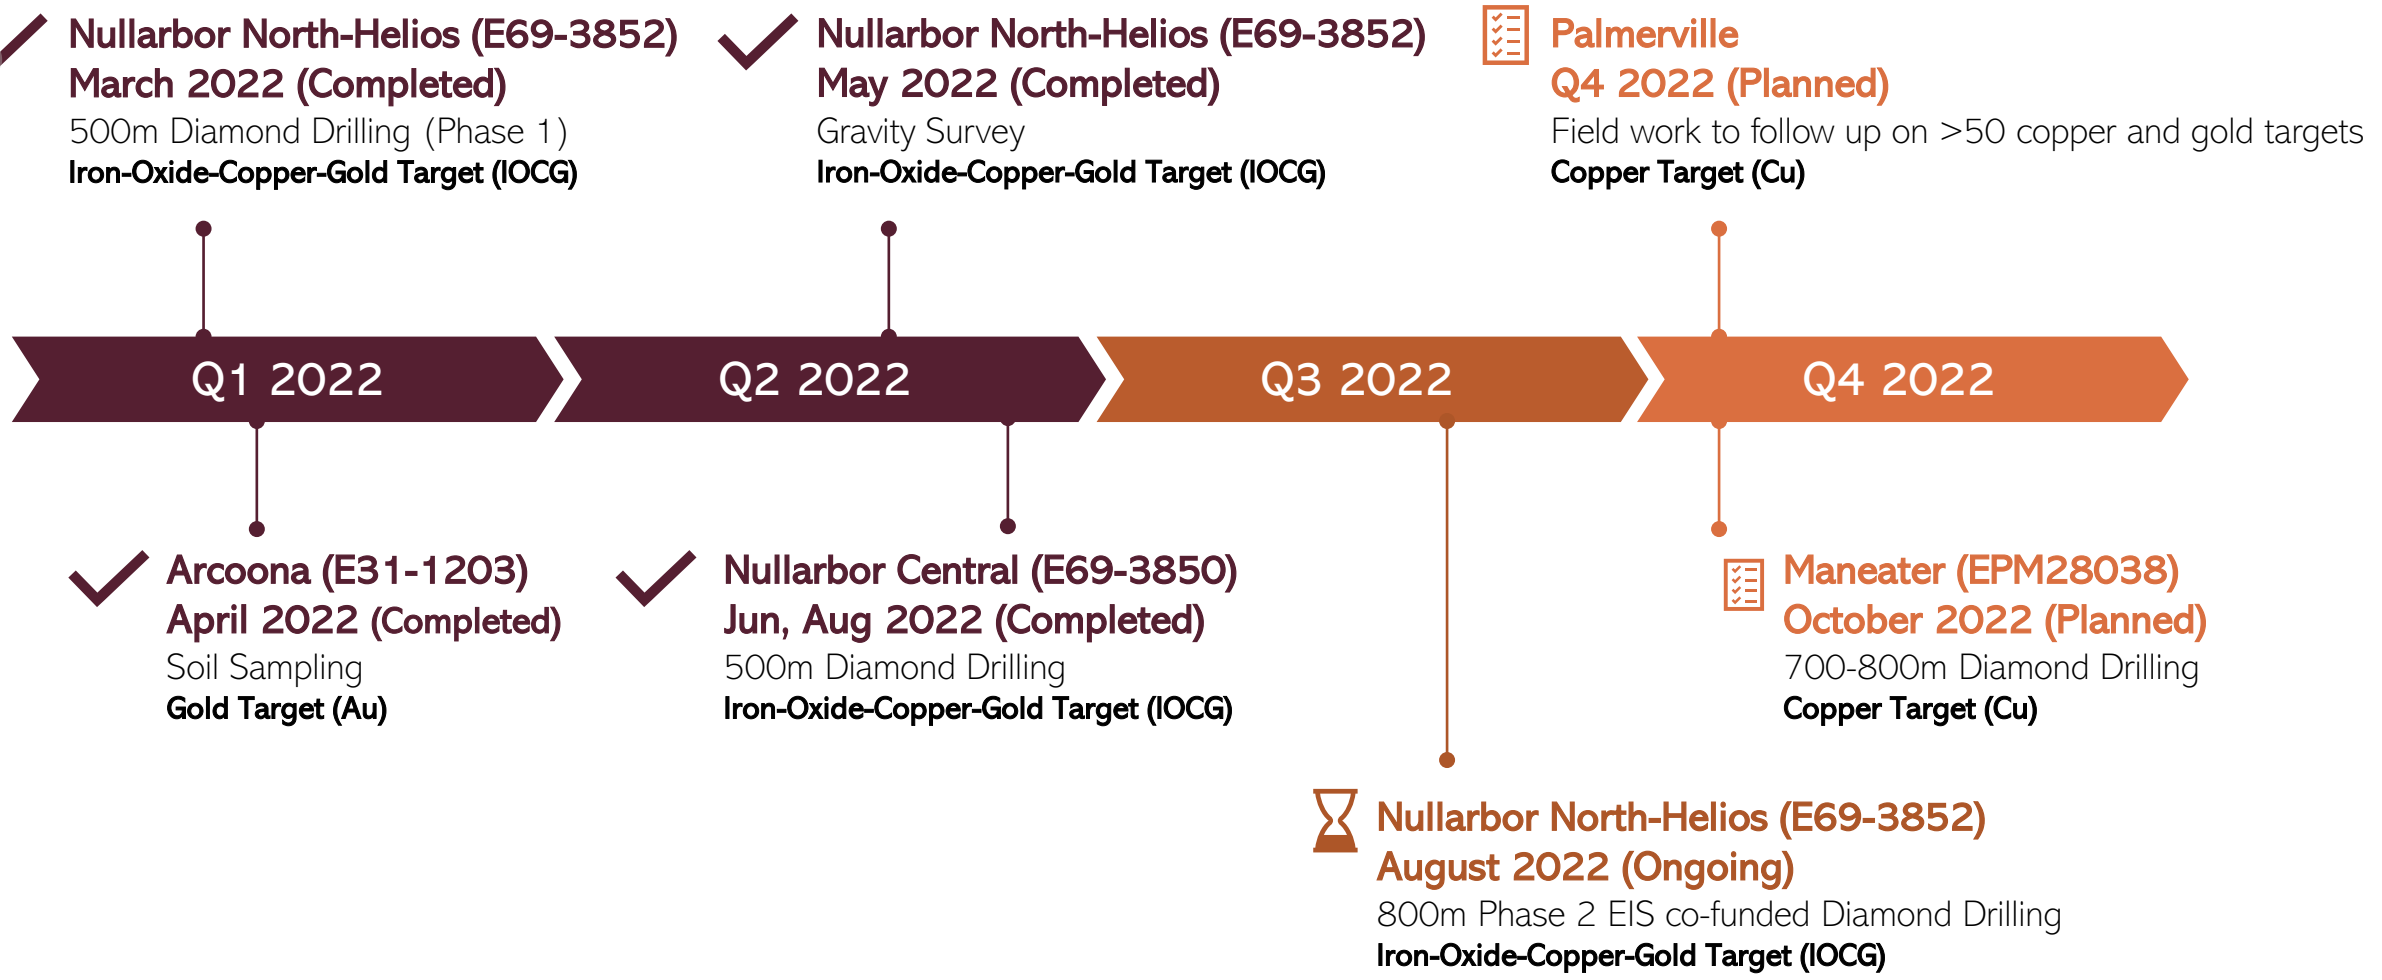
Nullarbor North-Helios (E69-3852)
March 2022 (Completed)
500m Diamond Drilling (Phase 1)
Iron-Oxide-Copper-Gold Target (IOCG)

Nullarbor North-Helios (E69-3852)
May 2022 (Completed)
Gravity Survey
Iron-Oxide-Copper-Gold Target (IOCG)

Palmerville
Q4 2022 (Planned)
Field work to follow up on >50 copper and gold targets
Copper Target (Cu)

Q1 2022

Q2 2022

Q3 2022

Q4 2022

Arcoona (E31-1203)
April 2022 (Completed)
Soil Sampling
Gold Target (Au)

Nullarbor Central (E69-3850)
Jun, Aug 2022 (Completed)
500m Diamond Drilling
Iron-Oxide-Copper-Gold Target (IOCG)

Maneater (EPM28038)
October 2022 (Planned)
700-800m Diamond Drilling
Copper Target (Cu)

Nullarbor North-Helios (E69-3852)
August 2022 (Ongoing)
800m Phase 2 EIS co-funded Diamond Drilling
Iron-Oxide-Copper-Gold Target (IOCG)